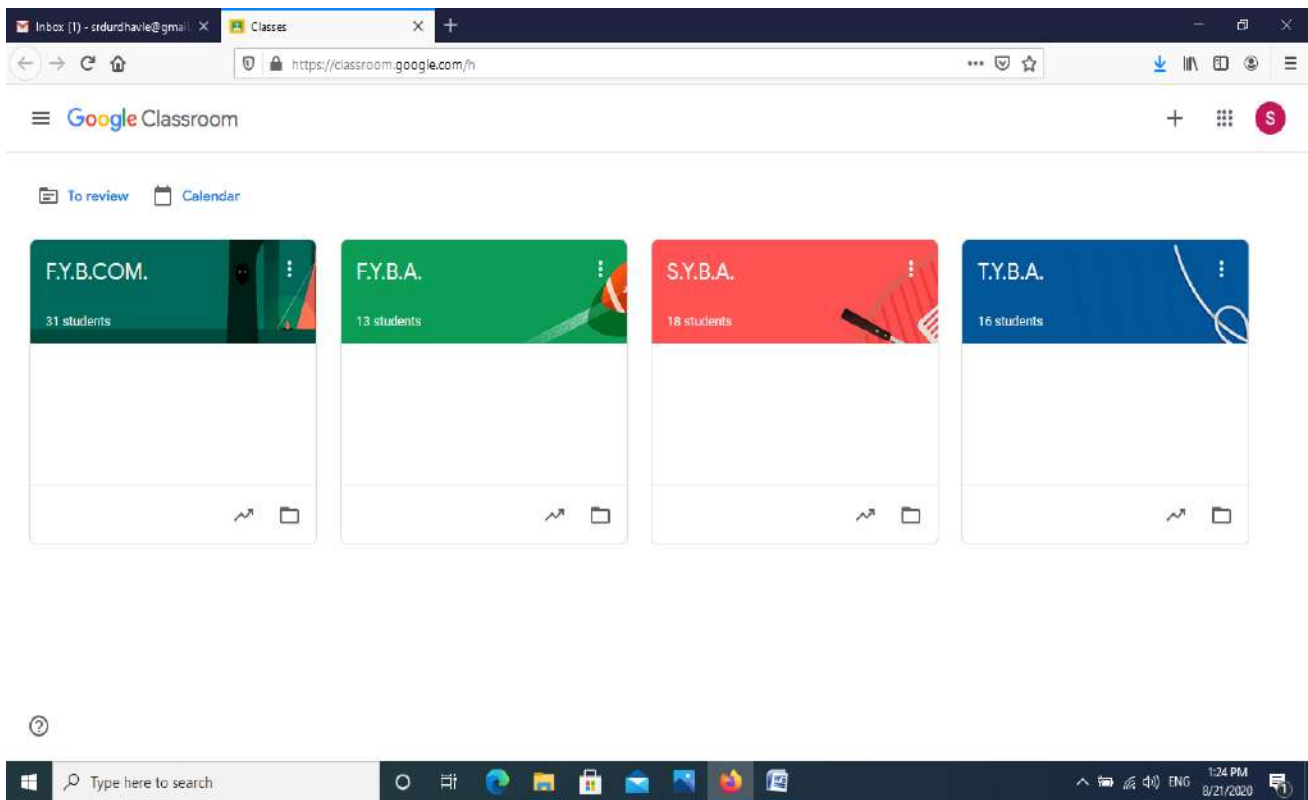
Inbox (1) - srdurdhavle@gmail
Classes
https://classroom.google.com/h

Google Classroom

To review
Calendar

F.Y.B.COM.
31 students

F.Y.B.A.
13 students

S.Y.B.A.
18 students

T.Y.B.A.
16 students

Type here to search
ENG
1:24 PM
8/21/2020